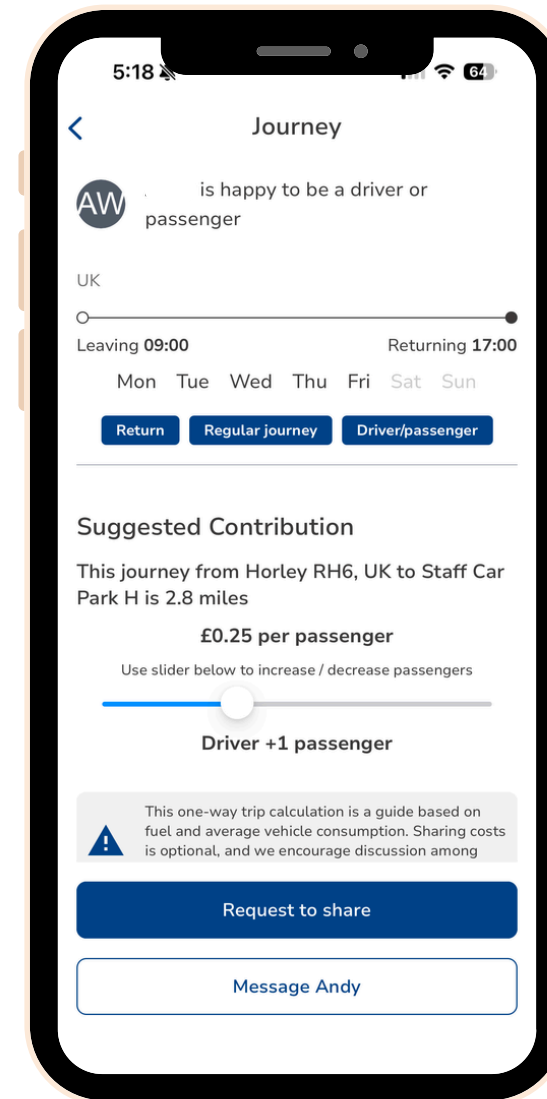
5:18

64

Journey

AW

is happy to be a driver or passenger

UK

Leaving **09:00**

Returning **17:00**

Mon Tue Wed Thu Fri Sat Sun

Return

Regular journey

Driver/passenger

Suggested Contribution

This journey from Horley RH6, UK to Staff Car Park H is 2.8 miles

£0.25 per passenger

Use slider below to increase / decrease passengers

Driver +1 passenger

This one-way trip calculation is a guide based on fuel and average vehicle consumption. Sharing costs is optional, and we encourage discussion among

Request to share

Message Andy